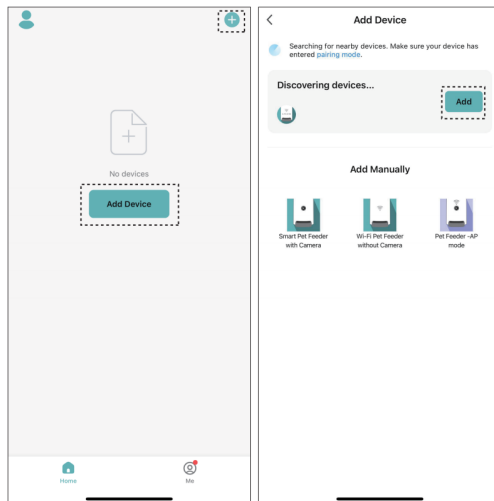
No devices

Add Device

Home

Me

Add Device

Searching for nearby devices. Make sure your device has entered pairing mode.

Discovering devices...

Add

Add Manually

Smart Pet Feeder with Camera

Wi-Fi Pet Feeder without Camera

Pet Feeder -AP mode